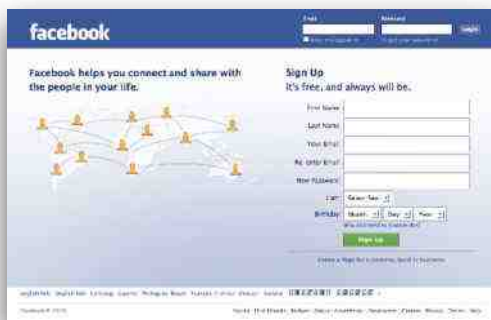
facebook

Email

Password

Login

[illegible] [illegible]

Facebook helps you connect and share with the people in your life.

Sign Up

It's free, and always will be.

First Name:

Last Name:

Your Email:

Re-enter Email:

New Password:

I am: Select Sex:

Birthday: Month: Day: Year:

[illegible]

Sign Up

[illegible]

English (US) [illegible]

Facebook © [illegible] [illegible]